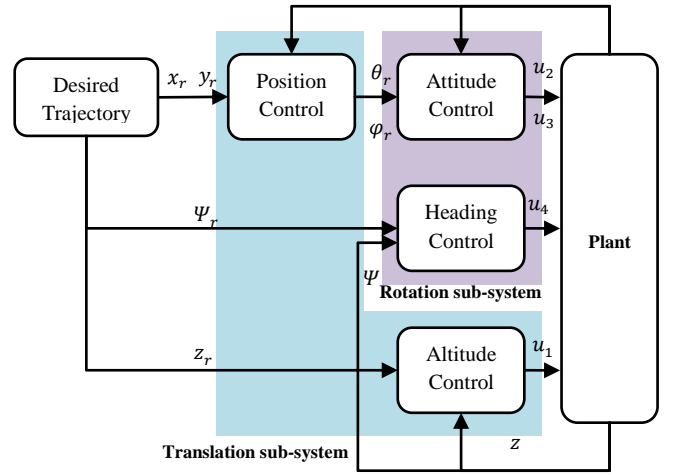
Desired Trajectory

$x_r$ $y_r$

Position Control

$\theta_r$

$\varphi_r$

Attitude Control

$u_2$

$u_3$

$\Psi_r$

Heading Control

$u_4$

Plant

$\Psi$

Rotation sub-system

$z_r$

Altitude Control

$u_1$

$z$

Translation sub-system